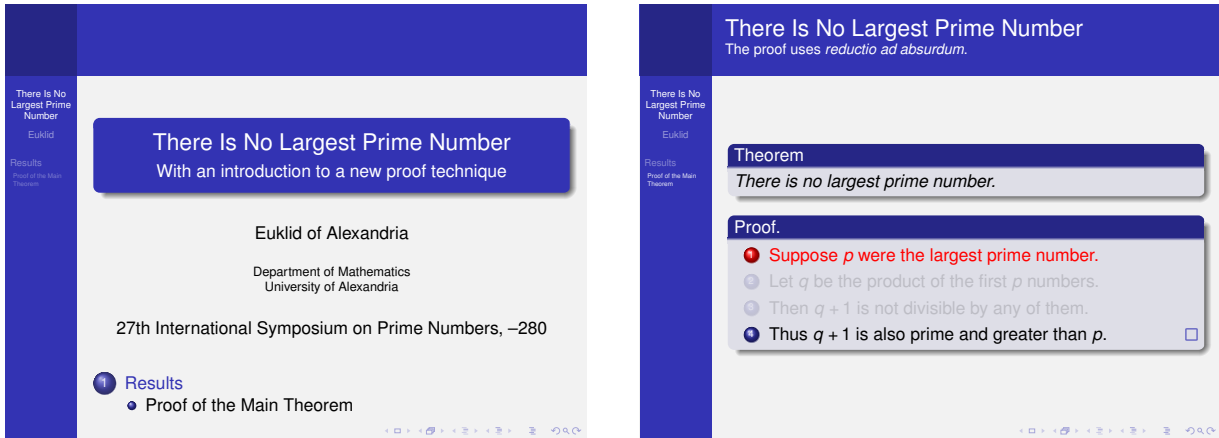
There Is No Largest Prime Number
Euklid

Results
Proof of the Main Theorem

There Is No Largest Prime Number
With an introduction to a new proof technique

Euklid of Alexandria

Department of Mathematics
University of Alexandria

27th International Symposium on Prime Numbers, –280

1 Results
Proof of the Main Theorem

There Is No Largest Prime Number
The proof uses *reductio ad absurdum*.

There Is No Largest Prime Number
Euklid

Results
Proof of the Main Theorem

Theorem
*There is no largest prime number.*

Proof.
1 Suppose $p$ were the largest prime number.
2 Let $q$ be the product of the first $p$ numbers.
3 Then $q + 1$ is not divisible by any of them.
4 Thus $q + 1$ is also prime and greater than $p$. □